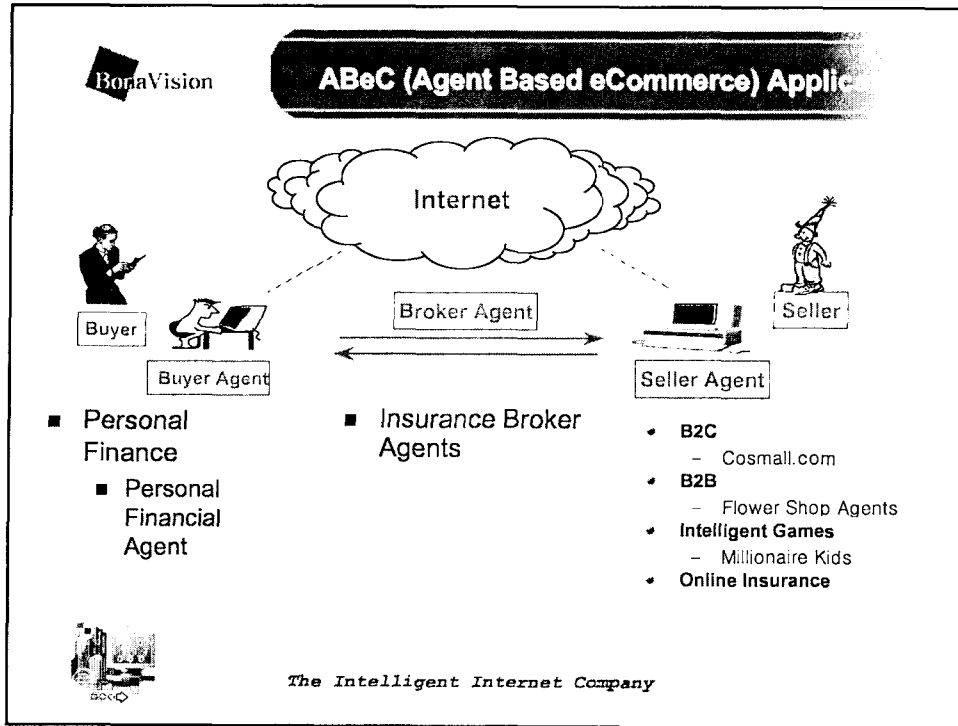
BonaVision

ABeC (Agent Based eCommerce) Applic

Internet

Buyer

Buyer Agent

Broker Agent

Seller

Seller Agent

■ Personal Finance

■ Personal Financial Agent

■ Insurance Broker Agents

• B2C
– Cosmall.com
• B2B
– Flower Shop Agents
• Intelligent Games
– Millionaire Kids
• Online Insurance

The Intelligent Internet Company